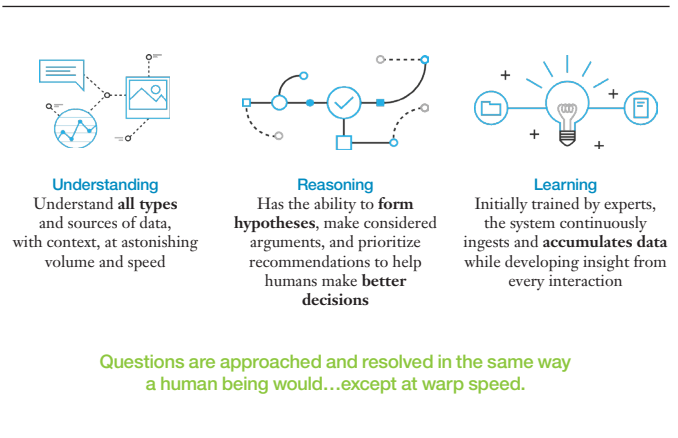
Understanding
Understand **all types** and sources of data, with context, at astonishing volume and speed

Reasoning
Has the ability to **form hypotheses**, make considered arguments, and prioritize recommendations to help humans make **better decisions**

Learning
Initially trained by experts, the system continuously ingests and **accumulates data** while developing insight from every interaction

Questions are approached and resolved in the same way a human being would…except at warp speed.